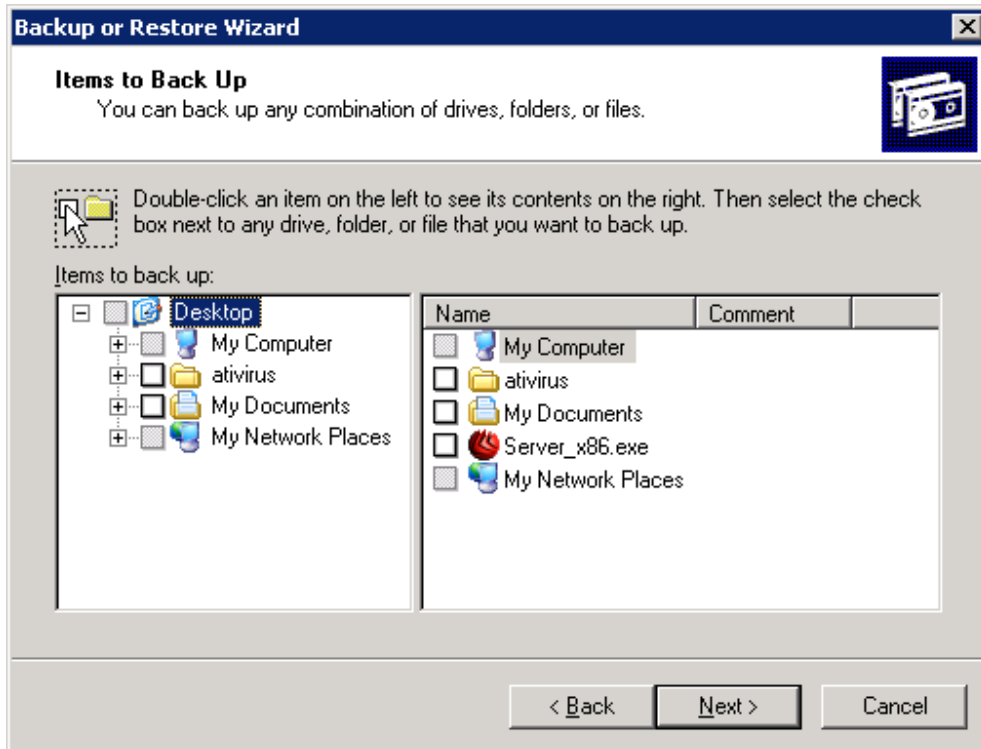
Backup or Restore Wizard

Items to Back Up
You can back up any combination of drives, folders, or files.

Double-click an item on the left to see its contents on the right. Then select the check box next to any drive, folder, or file that you want to back up.

Items to back up:

Desktop
My Computer
ativirus
My Documents
My Network Places

| Name | Comment |
|---|---|
| My Computer | |
| ativirus | |
| My Documents | |
| Server_x86.exe | |
| My Network Places | |

< Back
Next >
Cancel